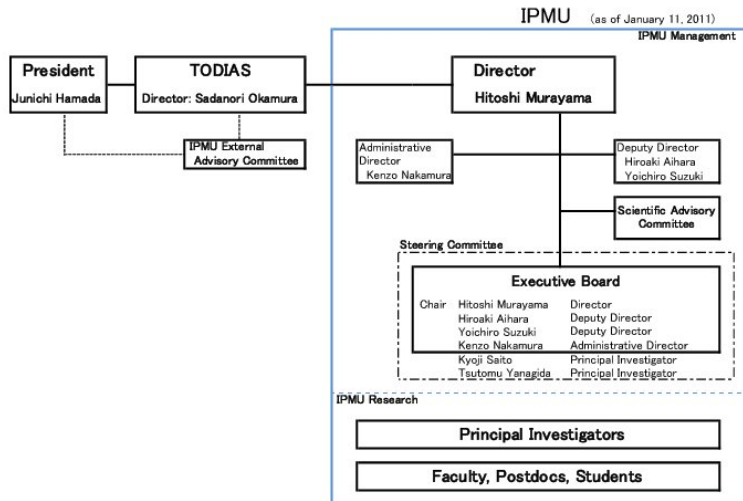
IPMU (as of January 11, 2011)

IPMU Management

President
Junichi Hamada

TODIAS
Director: Sadanori Okamura

IPMU External Advisory Committee

Director
Hitoshi Murayama

Administrative Director
Kenzo Nakamura

Deputy Director
Hiroaki Aihara
Yoichiro Suzuki

Scientific Advisory Committee

Steering Committee

Executive Board

| | | |
|---|---|---|
| Chair | Hitoshi Murayama | Director |
| | Hiroaki Aihara | Deputy Director |
| | Yoichiro Suzuki | Deputy Director |
| | Kenzo Nakamura | Administrative Director |
| | Kyoji Saito | Principal Investigator |
| | Tsutomu Yanagida | Principal Investigator |

IPMU Research

Principal Investigators

Faculty, Postdocs, Students